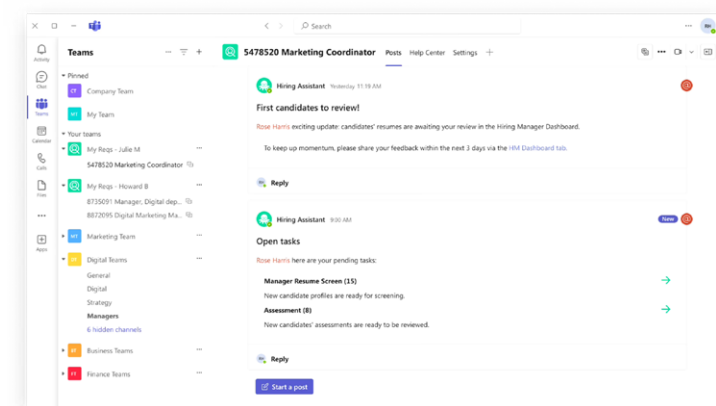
Search

Activity
Chat
Teams
Calendar
Calls
Files
...
Apps

Teams

Pinned
CT Company Team
MT My Team

Your teams
My Reqs - Julie M
5478520 Marketing Coordinator
My Reqs - Howard B
8735091 Manager, Digital dep...
8872095 Digital Marketing Ma...
MT Marketing Team
DT Digital Teams
General
Digital
Strategy
Managers
6 hidden channels
BT Business Teams
FT Finance Teams

5478520 Marketing Coordinator Posts Help Center Settings +

Hiring Assistant Yesterday 11:18 AM

First candidates to review!

Rose Harris exciting update: candidates' resumes are awaiting your review in the Hiring Manager Dashboard.

To keep up momentum, please share your feedback within the next 3 days via the HM Dashboard tab.

Reply

Hiring Assistant 9:00 AM New

Open tasks

Rose Harris here are your pending tasks:

Manager Resume Screen (15)
New candidate profiles are ready for screening.

Assessment (8)
New candidates' assessments are ready to be reviewed.

Reply

Start a post